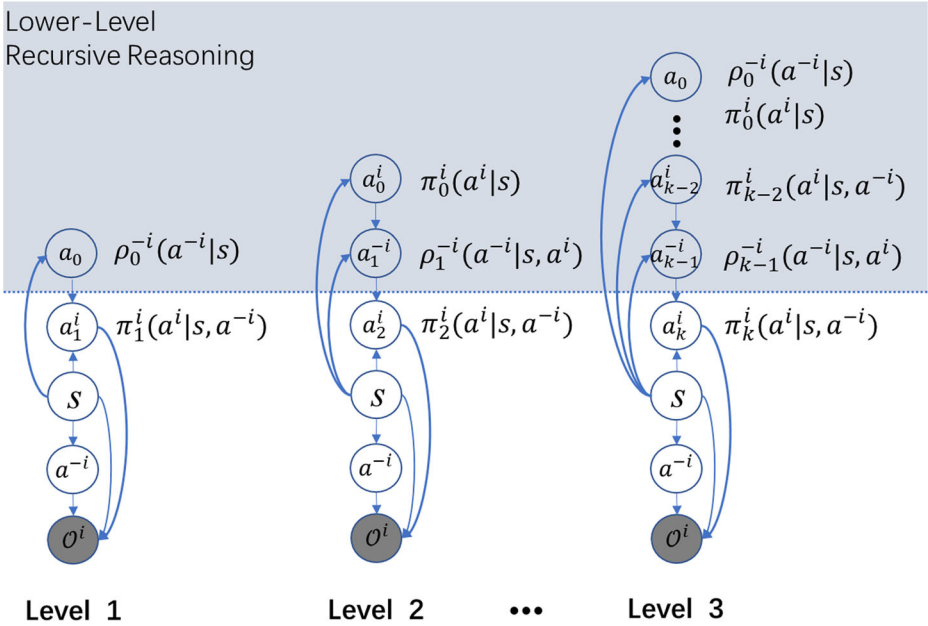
Lower-Level
Recursive Reasoning

$a_0$ $\rho_0^{-i}(a^{-i}|s)$
$a_1^i$ $\pi_1^i(a^i|s,a^{-i})$
$s$
$a^{-i}$
$\mathcal{O}^i$

$a_0^i$ $\pi_0^i(a^i|s)$
$a_1^{-i}$ $\rho_1^{-i}(a^{-i}|s,a^i)$
$a_2^i$ $\pi_2^i(a^i|s,a^{-i})$
$s$
$a^{-i}$
$\mathcal{O}^i$

$a_0$ $\rho_0^{-i}(a^{-i}|s)$
$\pi_0^i(a^i|s)$
$a_{k-2}^i$ $\pi_{k-2}^i(a^i|s,a^{-i})$
$a_{k-1}^{-i}$ $\rho_{k-1}^{-i}(a^{-i}|s,a^i)$
$a_k^i$ $\pi_k^i(a^i|s,a^{-i})$
$s$
$a^{-i}$
$\mathcal{O}^i$

Level 1 Level 2 ••• Level 3